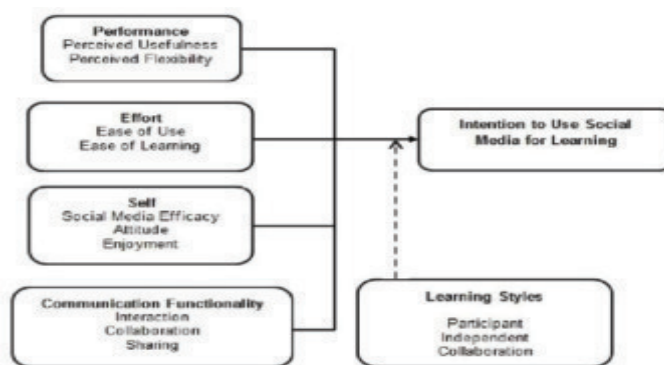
Performance
Perceived Usefulness
Perceived Flexibility

Effort
Ease of Use
Ease of Learning

Self
Social Media Efficacy
Attitude
Enjoyment

Communication Functionality
Interaction
Collaboration
Sharing

Intention to Use Social Media for Learning

Learning Styles
Participant
Independent
Collaboration